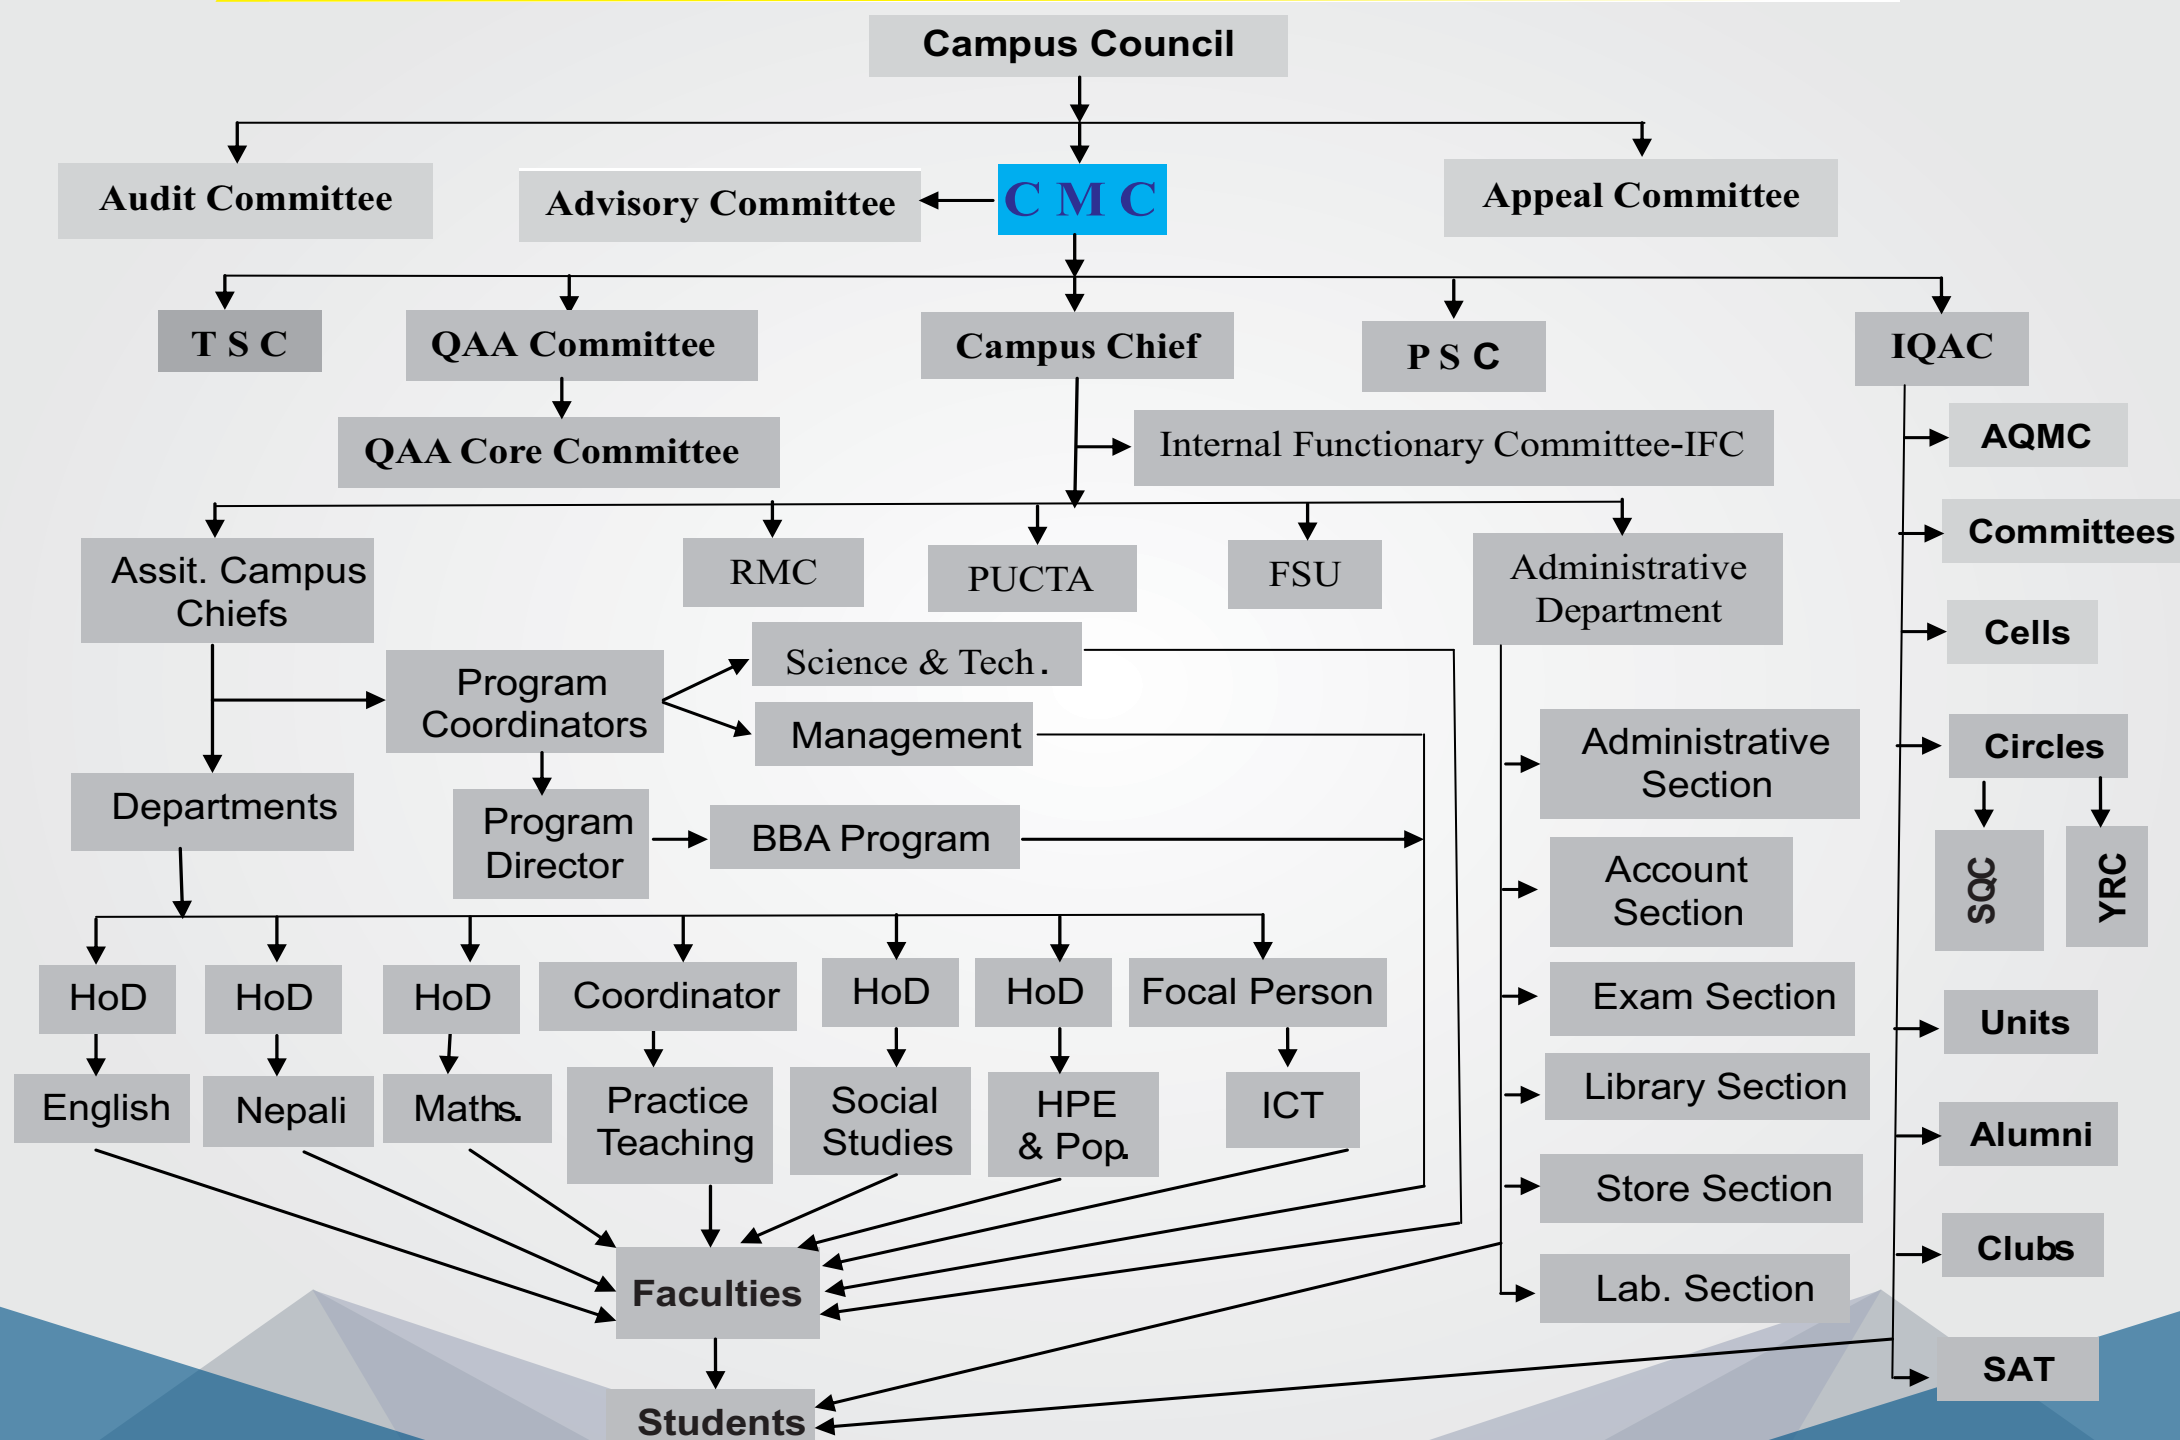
Campus Council

Audit Committee

Advisory Committee

C M C

Appeal Committee

T S C

QAA Committee

QAA Core Committee

Campus Chief

P S C

IQAC

Internal Functionary Committee-IFC

AQMC

Committees

Cells

Circles

SQC

YRC

Units

Alumni

Clubs

SAT

Assit. Campus Chiefs

RMC

PUCTA

FSU

Administrative Department

Program Coordinators

Science & Tech.

Management

Departments

Program Director

BBA Program

Administrative Section

Account Section

Exam Section

Library Section

Store Section

Lab. Section

HoD

HoD

HoD

Coordinator

HoD

HoD

Focal Person

English

Nepali

Maths.

Practice Teaching

Social Studies

HPE & Pop.

ICT

Faculties

Students